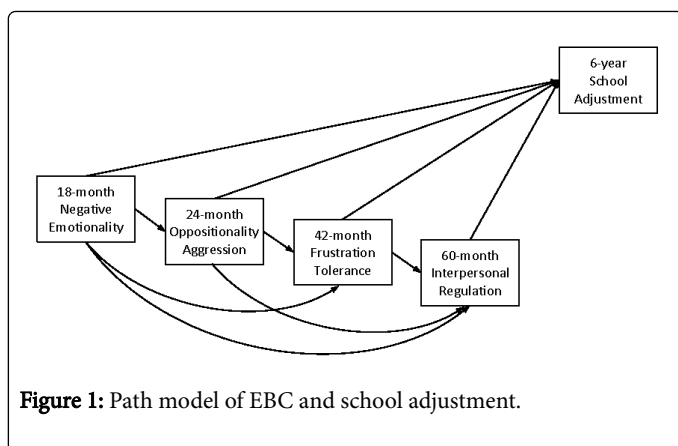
6-year School Adjustment

18-month Negative Emotionality

24-month Oppositionality Aggression

42-month Frustration Tolerance

60-month Interpersonal Regulation

**Figure 1:** Path model of EBC and school adjustment.